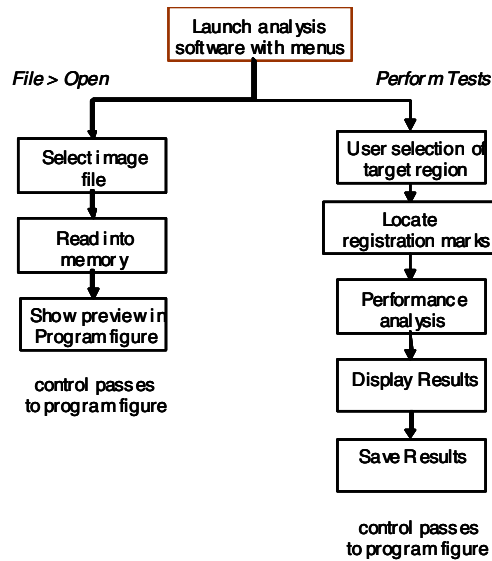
Launch analysis software with menus

File > Open

Perform Tests

Select image file

Read into memory

Show preview in Program figure

control passes to program figure

User selection of target region

Locate registration marks

Performance analysis

Display Results

Save Results

control passes to program figure